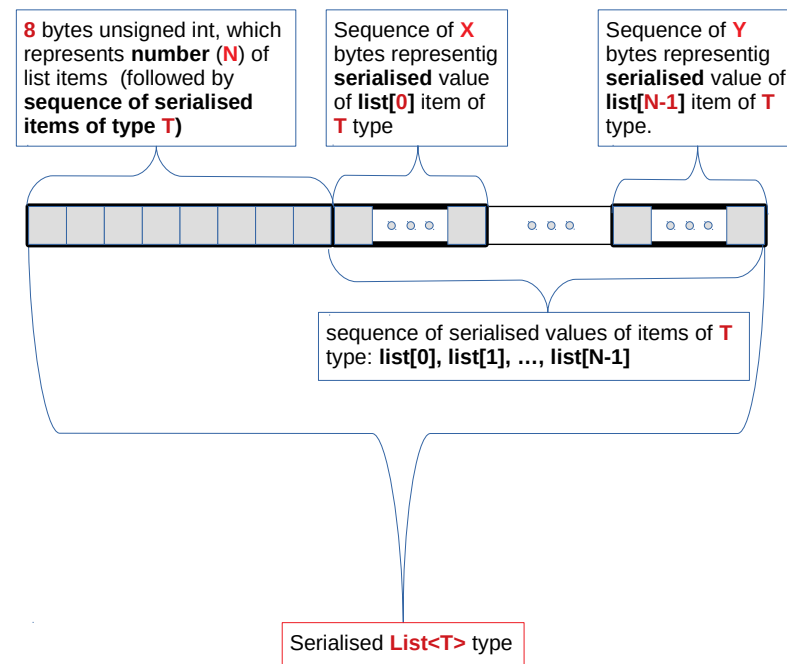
8 bytes unsigned int, which represents number (N) of list items (followed by sequence of serialised items of type T)

Sequence of X bytes representig serialised value of list[0] item of T type

Sequence of Y bytes representig serialised value of list[N-1] item of T type.

sequence of serialised values of items of T type: list[0], list[1], …, list[N-1]

Serialised List<T> type